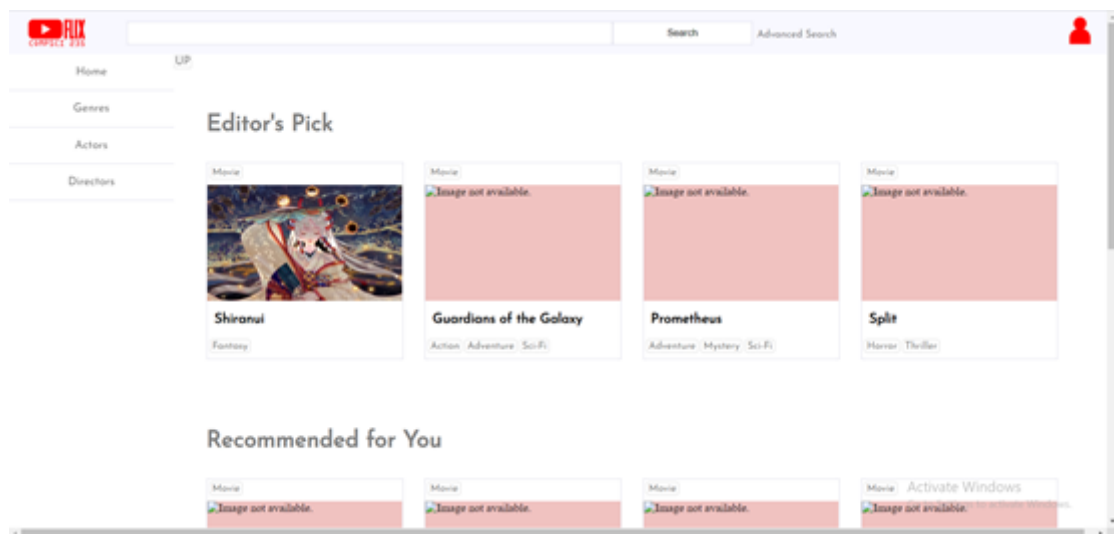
FLIX
COMPSCI 235

Search

Advanced Search

UP

Home

Genres

Actors

Directors

Editor's Pick

Movie

Shiranui

Fantasy

Movie

Image not available.

Guardians of the Galaxy

Action Adventure Sci-Fi

Movie

Image not available.

Prometheus

Adventure Mystery Sci-Fi

Movie

Image not available.

Split

Horror Thriller

Recommended for You

Movie

Image not available.

Movie

Image not available.

Movie

Image not available.

Movie

Image not available.

Activate Windows
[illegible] to activate Windows.